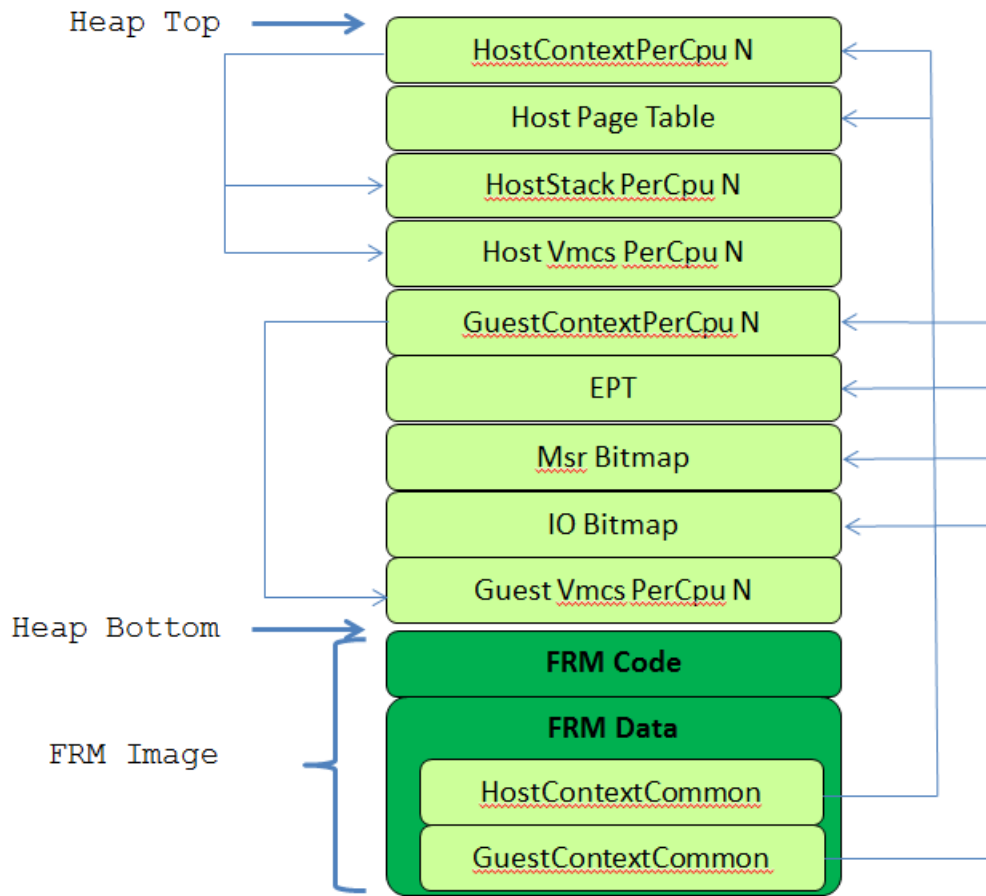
Heap Top

HostContextPerCpu N

Host Page Table

HostStack PerCpu N

Host Vmcs PerCpu N

GuestContextPerCpu N

EPT

Msr Bitmap

IO Bitmap

Guest Vmcs PerCpu N

Heap Bottom

FRM Code

FRM Data

FRM Image

HostContextCommon

GuestContextCommon